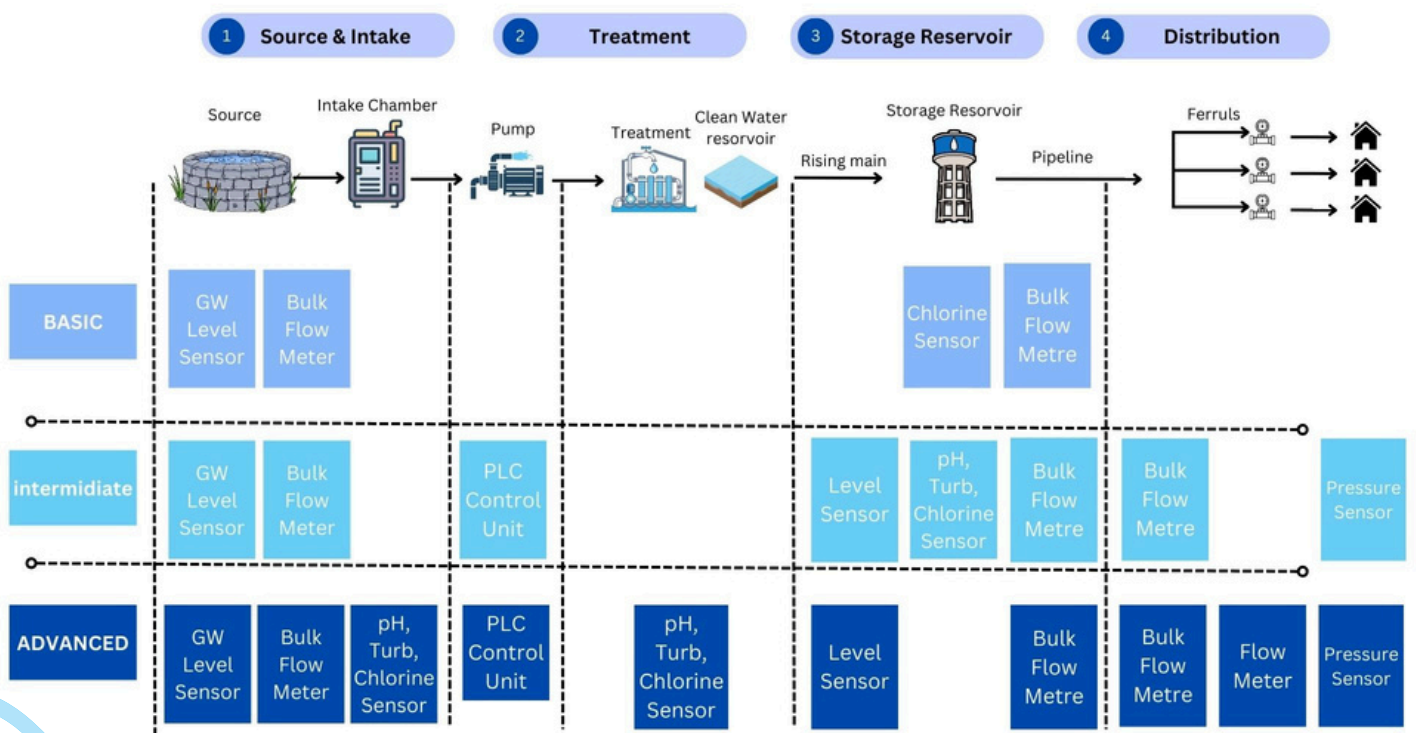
1 Source & Intake

2 Treatment

3 Storage Reservoir

4 Distribution

Source

Intake Chamber

Pump

Treatment

Clean Water resorvoir

Rising main

Storage Resorvoir

Pipeline

Ferruls

BASIC

GW Level Sensor

Bulk Flow Meter

Chlorine Sensor

Bulk Flow Metre

intermidiate

GW Level Sensor

Bulk Flow Meter

PLC Control Unit

Level Sensor

pH, Turb, Chlorine Sensor

Bulk Flow Metre

Bulk Flow Metre

Pressure Sensor

ADVANCED

GW Level Sensor

Bulk Flow Meter

pH, Turb, Chlorine Sensor

PLC Control Unit

pH, Turb, Chlorine Sensor

Level Sensor

Bulk Flow Metre

Bulk Flow Metre

Flow Meter

Pressure Sensor